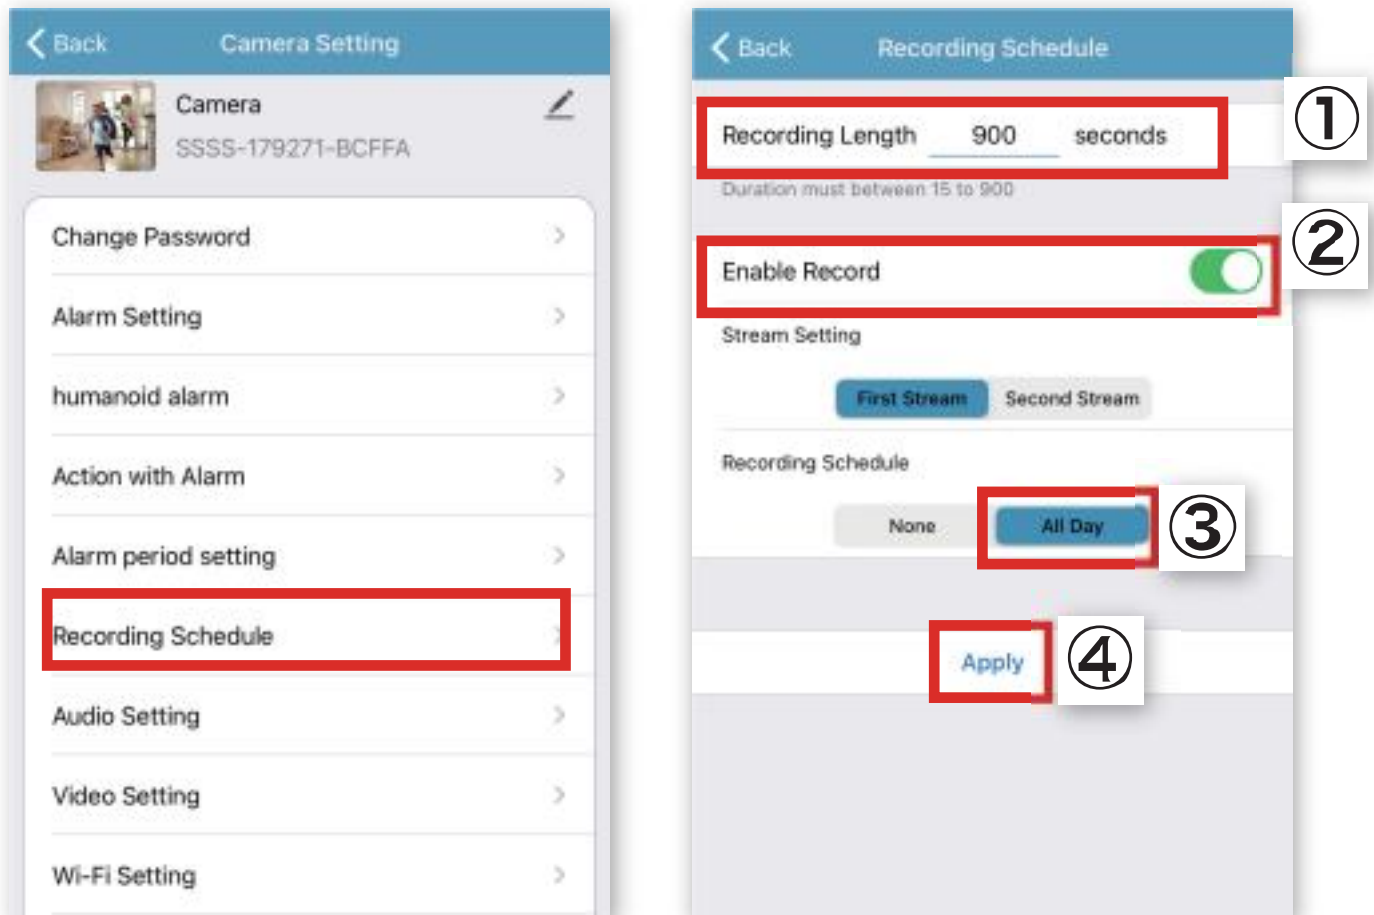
Back Camera Setting

Camera
SSSS-179271-BCFFA

Change Password
Alarm Setting
humanoid alarm
Action with Alarm
Alarm period setting
Recording Schedule
Audio Setting
Video Setting
Wi-Fi Setting

Back Recording Schedule

Recording Length 900 seconds
①
Duration must between 15 to 900

Enable Record
②

Stream Setting

First Stream Second Stream

Recording Schedule

None All Day
③

Apply
④